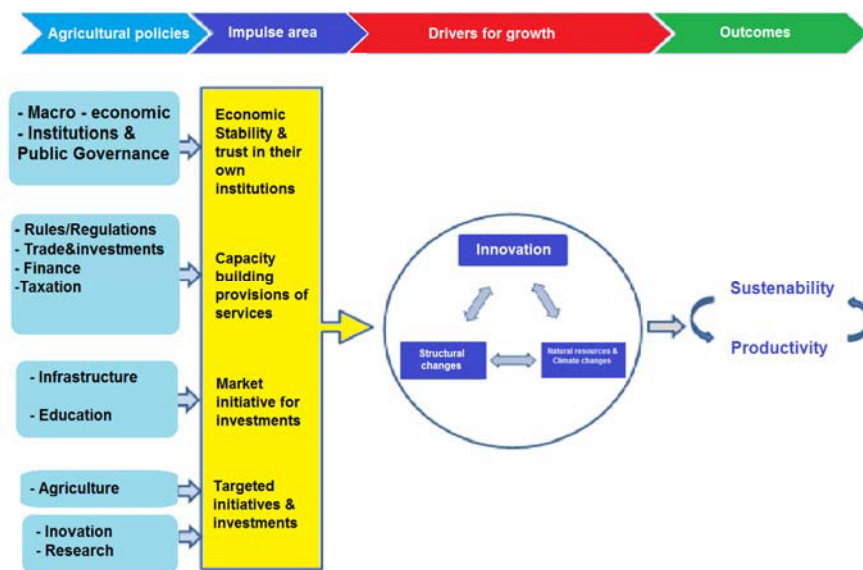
Agricultural policies

Impulse area

Drivers for growth

Outcomes

- Macro - economic
- Institutions & Public Governance

- Rules/Regulations
- Trade&investments
- Finance
-Taxation

- Infrastructure

- Education

- Agriculture

- Inovation
- Research

Economic Stability & trust in their own institutions

Capacity building provisions of services

Market initiative for investments

Targeted initiatives & investments

Innovation

Structural changes

Natural resources & Climate changes

Sustenability

Productivity